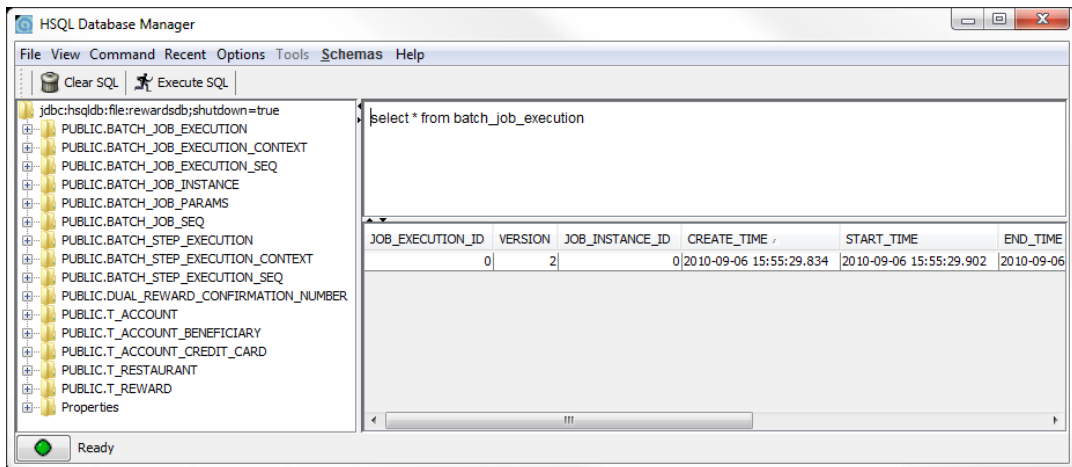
HSQL Database Manager

File View Command Recent Options Tools Schemas Help

Clear SQL Execute SQL

jdbc:hsqldb:file:rewardsdb;shutdown=true
PUBLIC.BATCH_JOB_EXECUTION
PUBLIC.BATCH_JOB_EXECUTION_CONTEXT
PUBLIC.BATCH_JOB_EXECUTION_SEQ
PUBLIC.BATCH_JOB_INSTANCE
PUBLIC.BATCH_JOB_PARAMS
PUBLIC.BATCH_JOB_SEQ
PUBLIC.BATCH_STEP_EXECUTION
PUBLIC.BATCH_STEP_EXECUTION_CONTEXT
PUBLIC.BATCH_STEP_EXECUTION_SEQ
PUBLIC.DUAL_REWARD_CONFIRMATION_NUMBER
PUBLIC.T_ACCOUNT
PUBLIC.T_ACCOUNT_BENEFICIARY
PUBLIC.T_ACCOUNT_CREDIT_CARD
PUBLIC.T_RESTAURANT
PUBLIC.T_REWARD
Properties

select * from batch_job_execution

| JOB_EXECUTION_ID | VERSION | JOB_INSTANCE_ID | CREATE_TIME | START_TIME | END_TIME |
|---|---|---|---|---|---|
| 0 | 2 | 0 | 2010-09-06 15:55:29.834 | 2010-09-06 15:55:29.902 | 2010-09-06 |

Ready